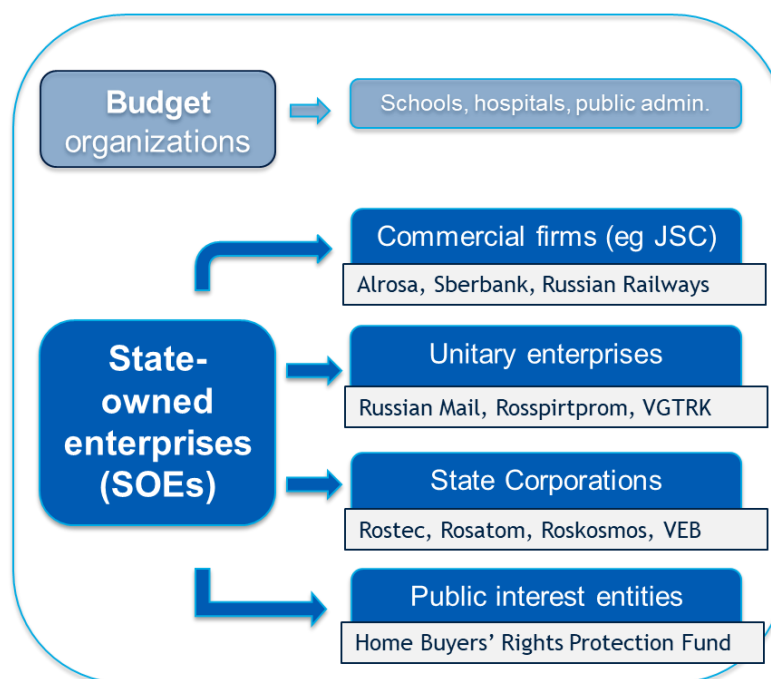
Budget organizations

Schools, hospitals, public admin.

State-owned enterprises (SOEs)

Commercial firms (eg JSC)

Alrosa, Sberbank, Russian Railways

Unitary enterprises

Russian Mail, Rosspirtprom, VGTRK

State Corporations

Rostec, Rosatom, Roskosmos, VEB

Public interest entities

Home Buyers’ Rights Protection Fund